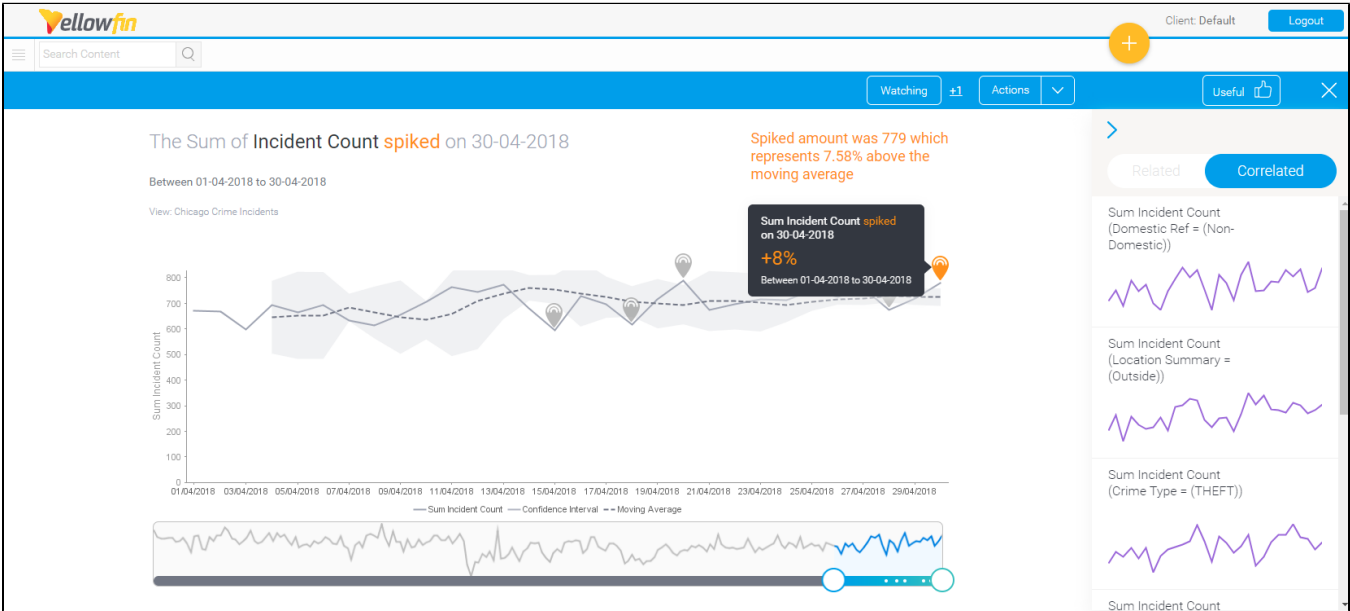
Yellowfin

Client: Default

Logout

Search Content

Watching +1 Actions

Useful

The Sum of Incident Count spiked on 30-04-2018

Between 01-04-2018 to 30-04-2018

View: Chicago Crime Incidents

Spiked amount was 779 which represents 7.58% above the moving average

Sum Incident Count spiked on 30-04-2018

+8%

Between 01-04-2018 to 30-04-2018

Sum Incident Count

800
700
600
500
400
300
200
100
0

01/04/2018 03/04/2018 05/04/2018 07/04/2018 09/04/2018 11/04/2018 13/04/2018 15/04/2018 17/04/2018 19/04/2018 21/04/2018 23/04/2018 25/04/2018 27/04/2018 29/04/2018

Sum Incident Count Confidence Interval Moving Average

Related Correlated

Sum Incident Count (Domestic Ref = (Non-Domestic))

Sum Incident Count (Location Summary = (Outside))

Sum Incident Count (Crime Type = (THEFT))

Sum Incident Count